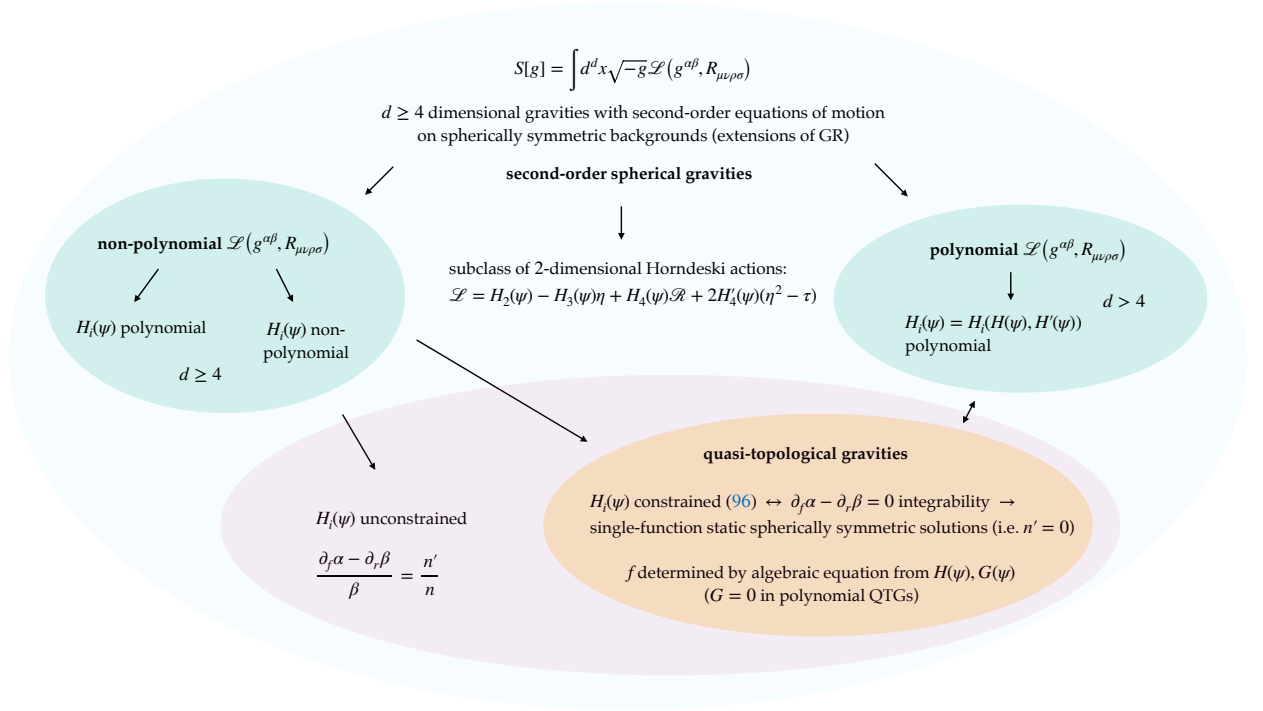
$S[g] = \int d^d x \sqrt{-g}\mathscr{L}\left(g^{\alpha\beta}, R_{\mu\nu\rho\sigma}\right)$

$d \geq 4$ dimensional gravities with second-order equations of motion on spherically symmetric backgrounds (extensions of GR)

**second-order spherical gravities**

**non-polynomial** $\mathscr{L}\left(g^{\alpha\beta}, R_{\mu\nu\rho\sigma}\right)$

$H_i(\psi)$ polynomial

$H_i(\psi)$ non-polynomial

$d \geq 4$

subclass of 2-dimensional Horndeski actions:
$\mathscr{L} = H_2(\psi) - H_3(\psi)\eta + H_4(\psi)\mathscr{R} + 2H_4'(\psi)(\eta^2 - \tau)$

**polynomial** $\mathscr{L}\left(g^{\alpha\beta}, R_{\mu\nu\rho\sigma}\right)$

$d > 4$

$H_i(\psi) = H_i(H(\psi), H'(\psi))$ polynomial

**quasi-topological gravities**

$H_i(\psi)$ unconstrained

$\frac{\partial_f \alpha - \partial_r \beta}{\beta} = \frac{n'}{n}$

$H_i(\psi)$ constrained (96) $\leftrightarrow$ $\partial_f \alpha - \partial_r \beta = 0$ integrability $\rightarrow$ single-function static spherically symmetric solutions (i.e. $n' = 0$)

$f$ determined by algebraic equation from $H(\psi), G(\psi)$ ($G = 0$ in polynomial QTGs)